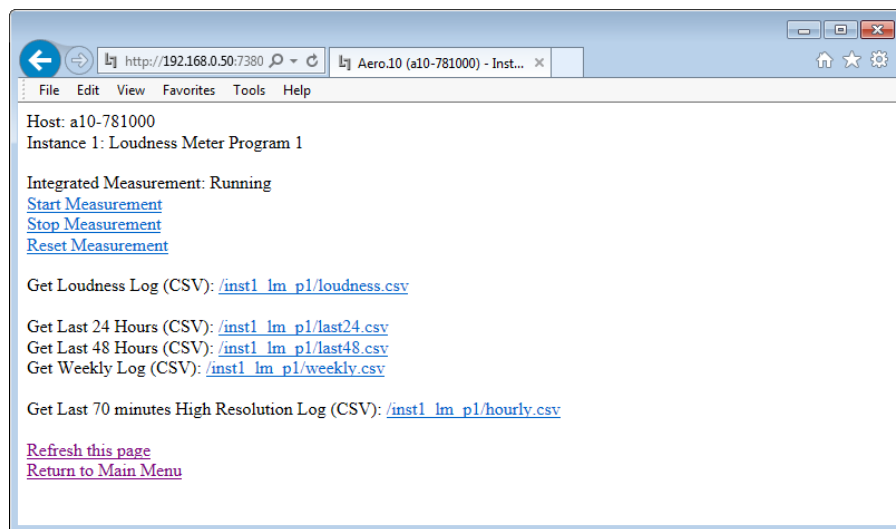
http://192.168.0.50:7380
Aero.10 (a10-781000) - Inst...

File Edit View Favorites Tools Help

Host: a10-781000
Instance 1: Loudness Meter Program 1

Integrated Measurement: Running
Start Measurement
Stop Measurement
Reset Measurement

Get Loudness Log (CSV): /inst1_lm_p1/loudness.csv

Get Last 24 Hours (CSV): /inst1_lm_p1/last24.csv
Get Last 48 Hours (CSV): /inst1_lm_p1/last48.csv
Get Weekly Log (CSV): /inst1_lm_p1/weekly.csv

Get Last 70 minutes High Resolution Log (CSV): /inst1_lm_p1/hourly.csv

Refresh this page
Return to Main Menu